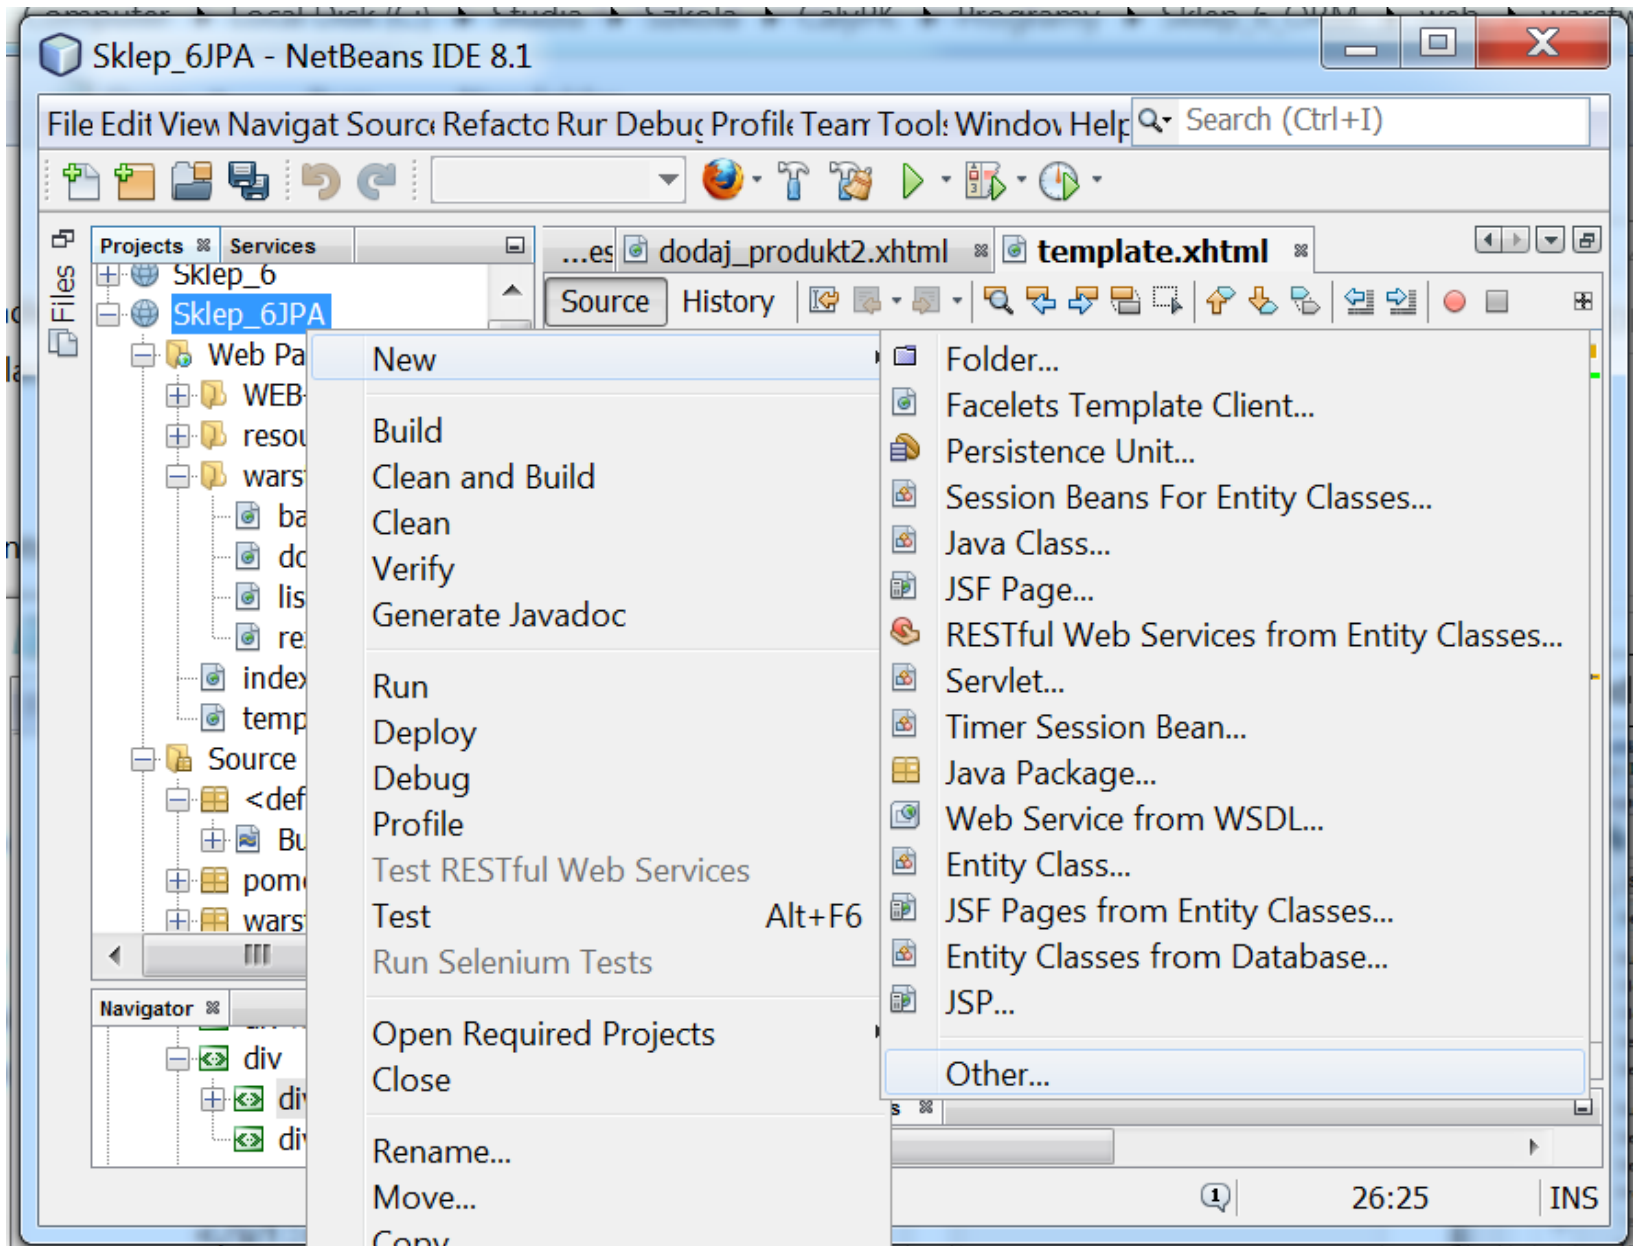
Sklep_6JPA - NetBeans IDE 8.1

File Edit View Navigat Sourc Refacto Rur Debu Profil Tear Tool Windo Help Search (Ctrl+I)

Projects Services
Sklep_6
Sklep_6JPA
Web Pa
WEB
resou
wars
ba
dc
lis
re
index
temp
Source
<def
Bu
pom
wars

Files

Navigator
div
di
di

...es dodaj_produkt2.xhtml template.xhtml

Source History

New
Build
Clean and Build
Clean
Verify
Generate Javadoc
Run
Deploy
Debug
Profile
Test RESTful Web Services
Test Alt+F6
Run Selenium Tests
Open Required Projects
Close
Rename...
Move...
Copy

Folder...
Facelets Template Client...
Persistence Unit...
Session Beans For Entity Classes...
Java Class...
JSF Page...
RESTful Web Services from Entity Classes...
Servlet...
Timer Session Bean...
Java Package...
Web Service from WSDL...
Entity Class...
JSF Pages from Entity Classes...
Entity Classes from Database...
JSP...
Other...

26:25 INS